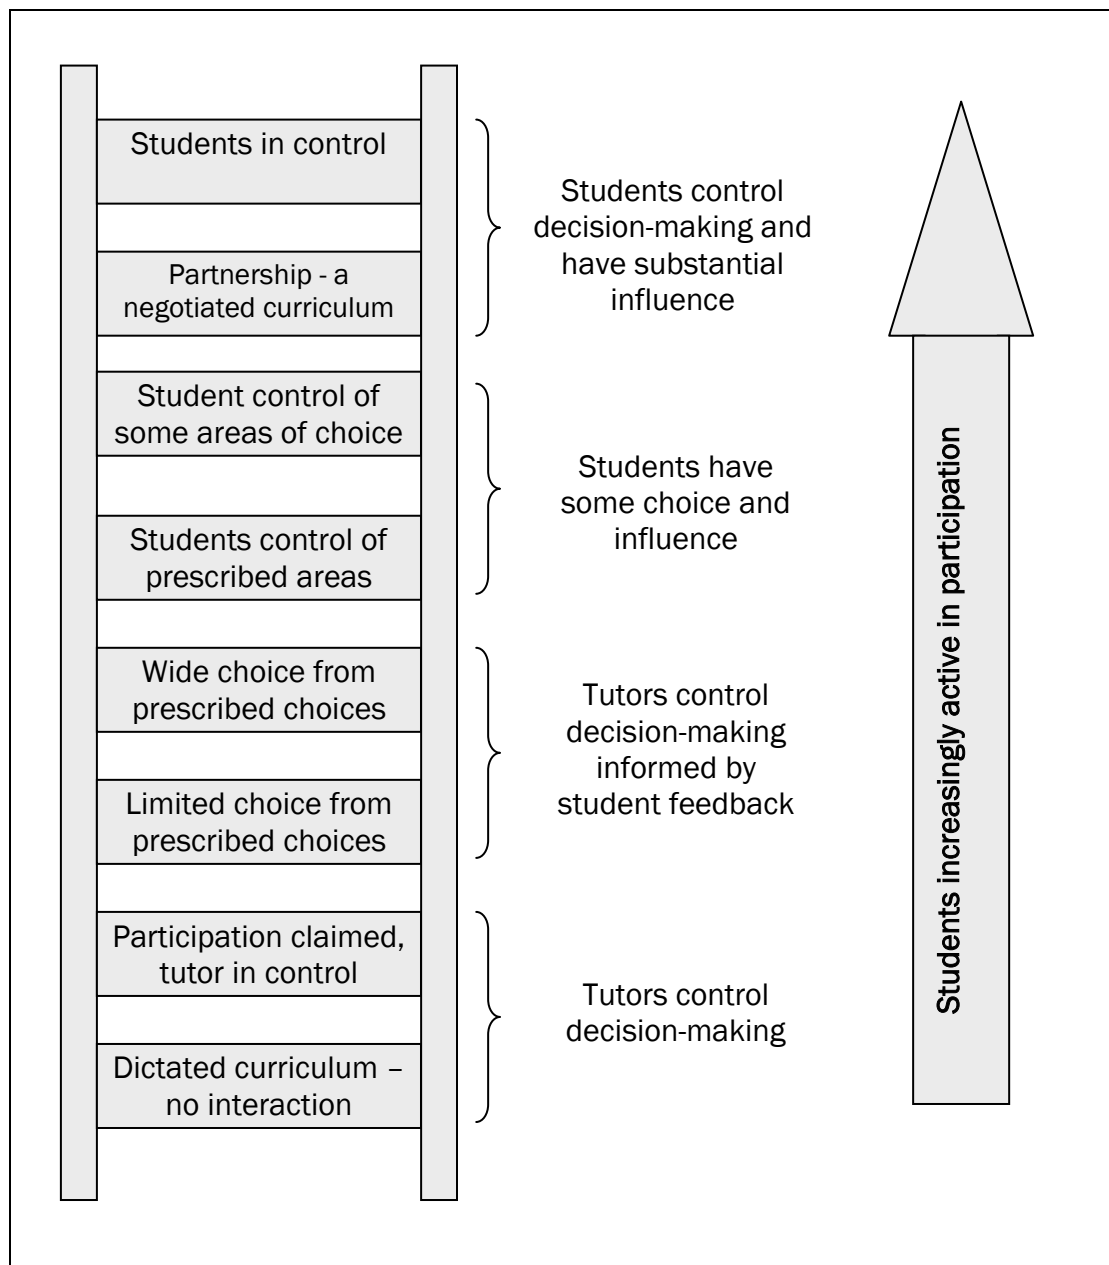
Students in control

Partnership - a negotiated curriculum

Students control decision-making and have substantial influence

Student control of some areas of choice

Students control of prescribed areas

Students have some choice and influence

Wide choice from prescribed choices

Limited choice from prescribed choices

Tutors control decision-making informed by student feedback

Participation claimed, tutor in control

Dictated curriculum – no interaction

Tutors control decision-making

Students increasingly active in participation